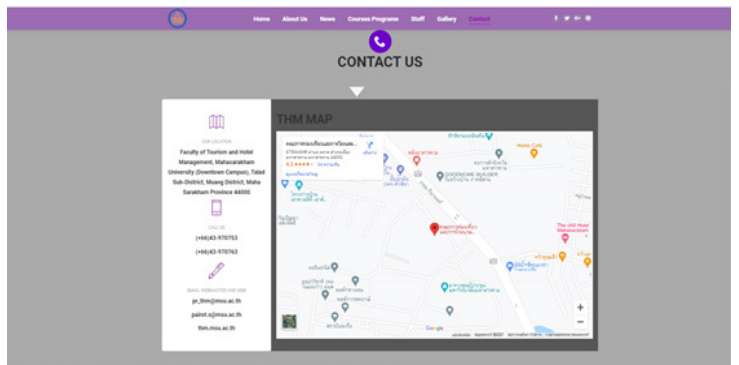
Home About Us News Courses Programe Staff Gallery Contact

CONTACT US

OUR LOCATION

Faculty of Tourism and Hotel Management, Mahasarakham University (Downtown Campus), Talad Sub-District, Mueang District, Maha Sarakham Province 44000

CALL US

(+66)43-970753

(+66)43-970763

EMAIL NEWSLETTER AND WEB

pr_thm@msu.ac.th

pairot.s@msu.ac.th

thm.msu.ac.th

THM MAP

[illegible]

4.2 ★★★★☆ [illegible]

Home Cafe

The cHill Hotel Mahasarakham

Google